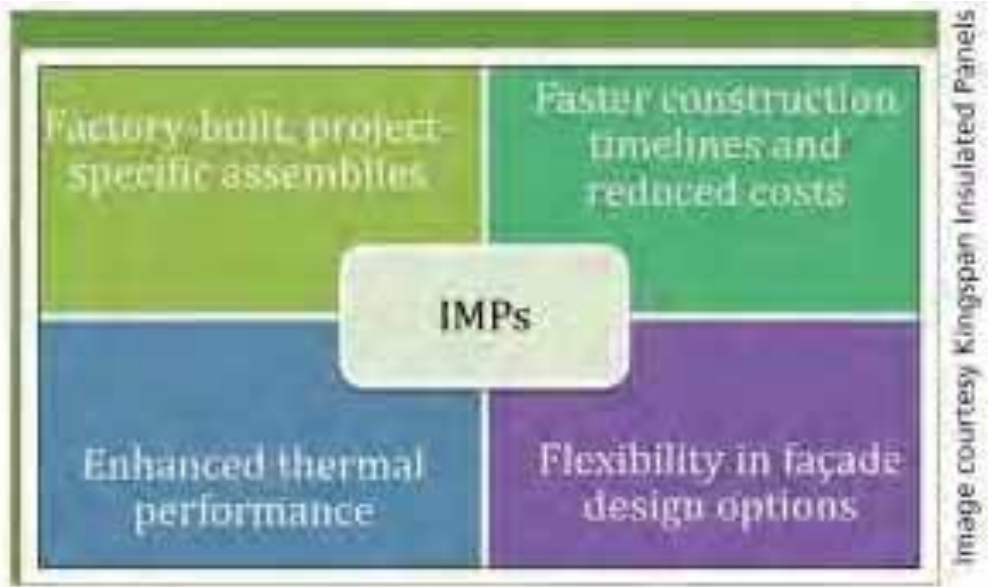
Factory-built, project-specific assemblies

Faster construction timelines and reduced costs

IMPs

Enhanced thermal performance

Flexibility in façade design options

Image courtesy Kingspan Insulated Panels